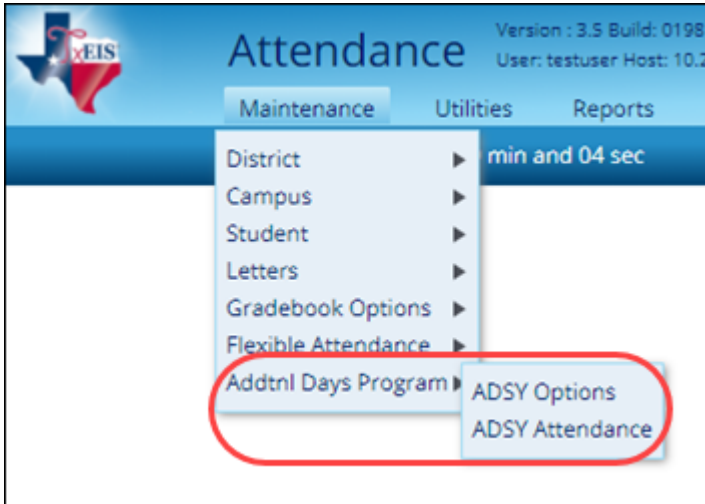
TxEIS

Attendance

Version : 3.5 Build: 0198
User: testuser Host: 10.2

Maintenance Utilities Reports

min and 04 sec

District
Campus
Student
Letters
Gradebook Options
Flexible Attendance
Addtnl Days Program

ADSY Options
ADSY Attendance